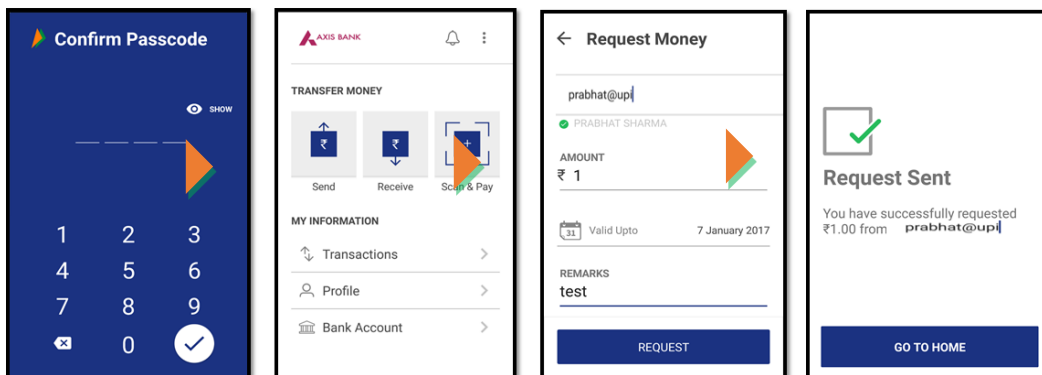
Confirm Passcode

SHOW

1 2 3
4 5 6
7 8 9
0

AXIS BANK

TRANSFER MONEY

Send

Receive

Scan & Pay

MY INFORMATION

Transactions

Profile

Bank Account

Request Money

prabhat@upi

PRABHAT SHARMA

AMOUNT

₹ 1

31 Valid Upto 7 January 2017

REMARKS

test

REQUEST

Request Sent

You have successfully requested ₹1.00 from prabhat@upi

GO TO HOME